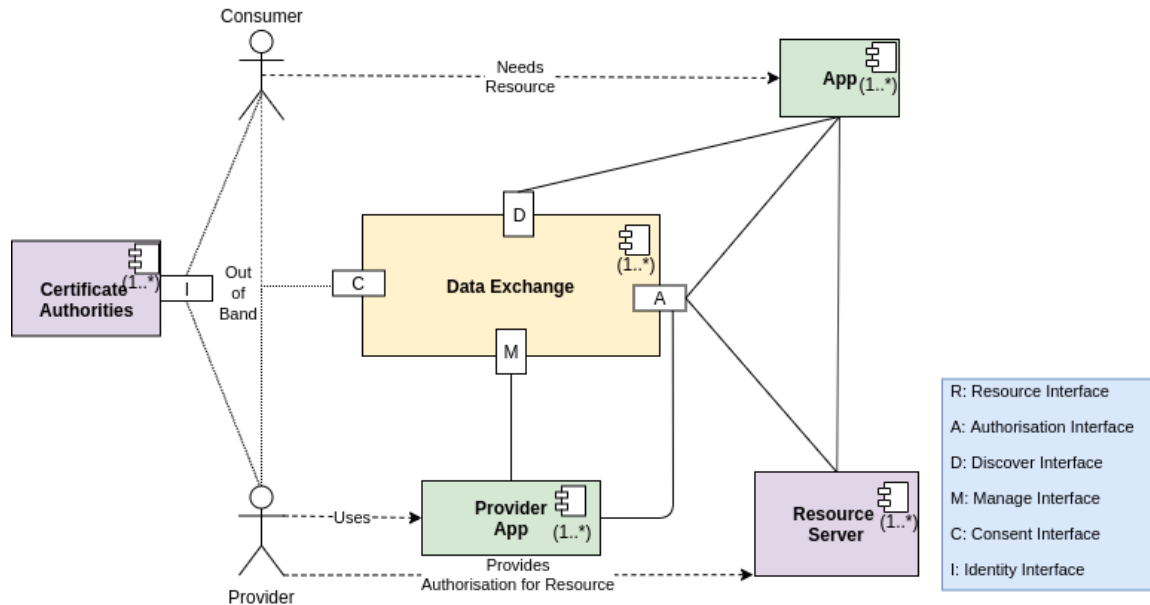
Consumer

Needs Resource

App (1..*)

D

(1..*)

Certificate Authorities (1..*)

I

Out of Band

C

Data Exchange

A

M

Provider

Uses

Provider App (1..*)

Provides Authorisation for Resource

Resource Server (1..*)

R: Resource Interface

A: Authorisation Interface

D: Discover Interface

M: Manage Interface

C: Consent Interface

I: Identity Interface